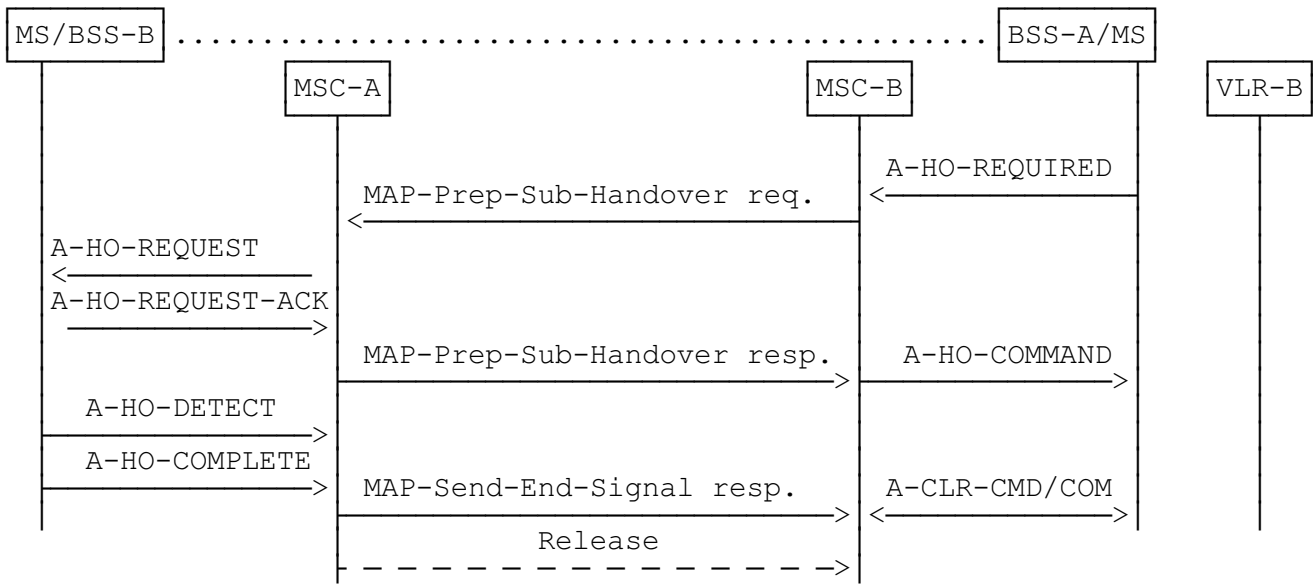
MS/BSS-B ........................................ BSS-A/MS

MSC-A

MSC-B

VLR-B

A-HO-REQUIRED

MAP-Prep-Sub-Handover req.

A-HO-REQUEST

A-HO-REQUEST-ACK

MAP-Prep-Sub-Handover resp.

A-HO-COMMAND

A-HO-DETECT

A-HO-COMPLETE

MAP-Send-End-Signal resp.

A-CLR-CMD/COM

Release